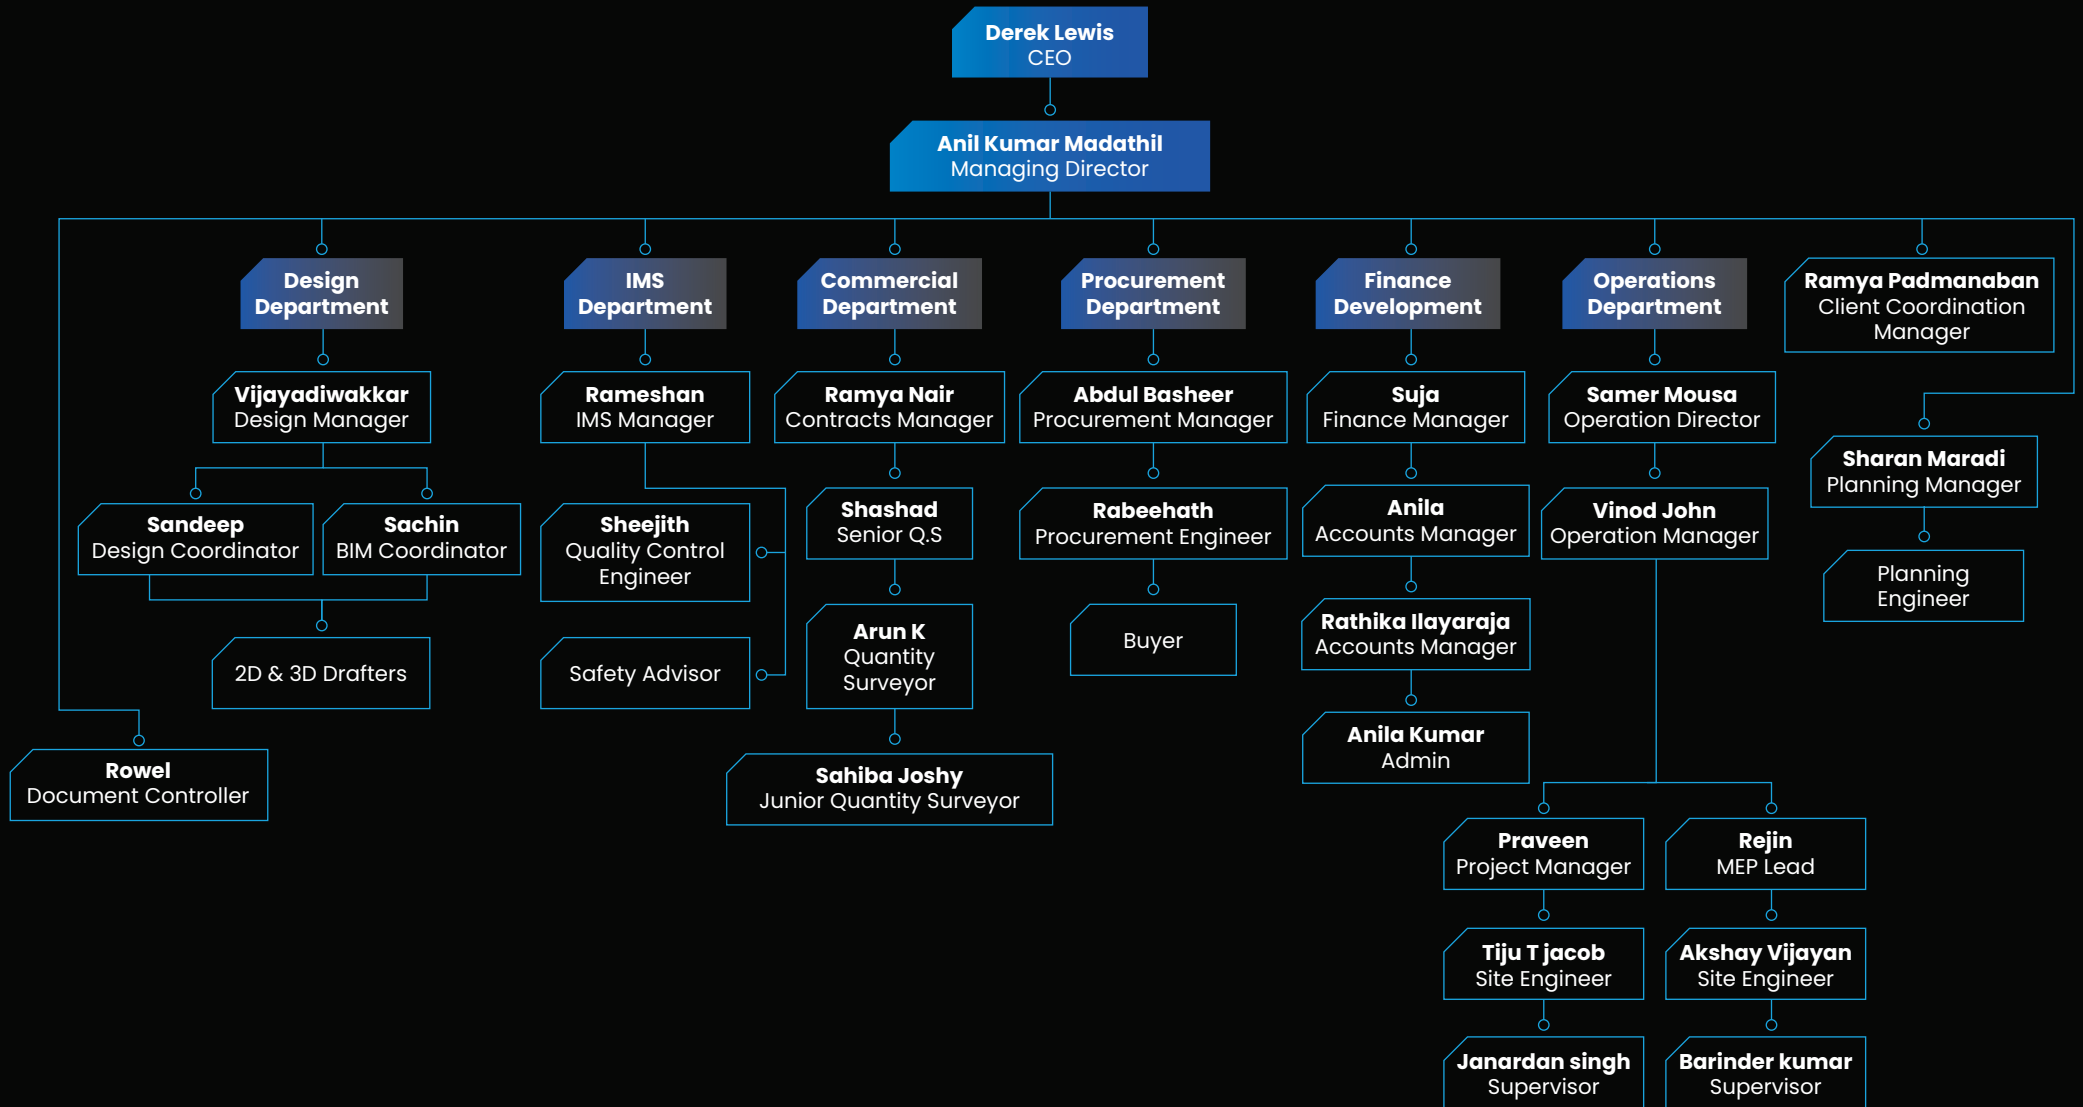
Derek Lewis
CEO

Anil Kumar Madathil
Managing Director

Design Department

Vijayadiwakkar
Design Manager

Sandeep
Design Coordinator

Sachin
BIM Coordinator

2D & 3D Drafters

Rowel
Document Controller

IMS Department

Rameshan
IMS Manager

Sheejith
Quality Control Engineer

Safety Advisor

Commercial Department

Ramya Nair
Contracts Manager

Shashad
Senior Q.S

Arun K
Quantity Surveyor

Sahiba Joshy
Junior Quantity Surveyor

Procurement Department

Abdul Basheer
Procurement Manager

Rabeehath
Procurement Engineer

Buyer

Finance Development

Suja
Finance Manager

Anila
Accounts Manager

Rathika Ilayaraja
Accounts Manager

Anila Kumar
Admin

Operations Department

Samer Mousa
Operation Director

Vinod John
Operation Manager

Praveen
Project Manager

Tiju T jacob
Site Engineer

Janardan singh
Supervisor

Rejin
MEP Lead

Akshay Vijayan
Site Engineer

Barinder kumar
Supervisor

Ramya Padmanaban
Client Coordination Manager

Sharan Maradi
Planning Manager

Planning Engineer